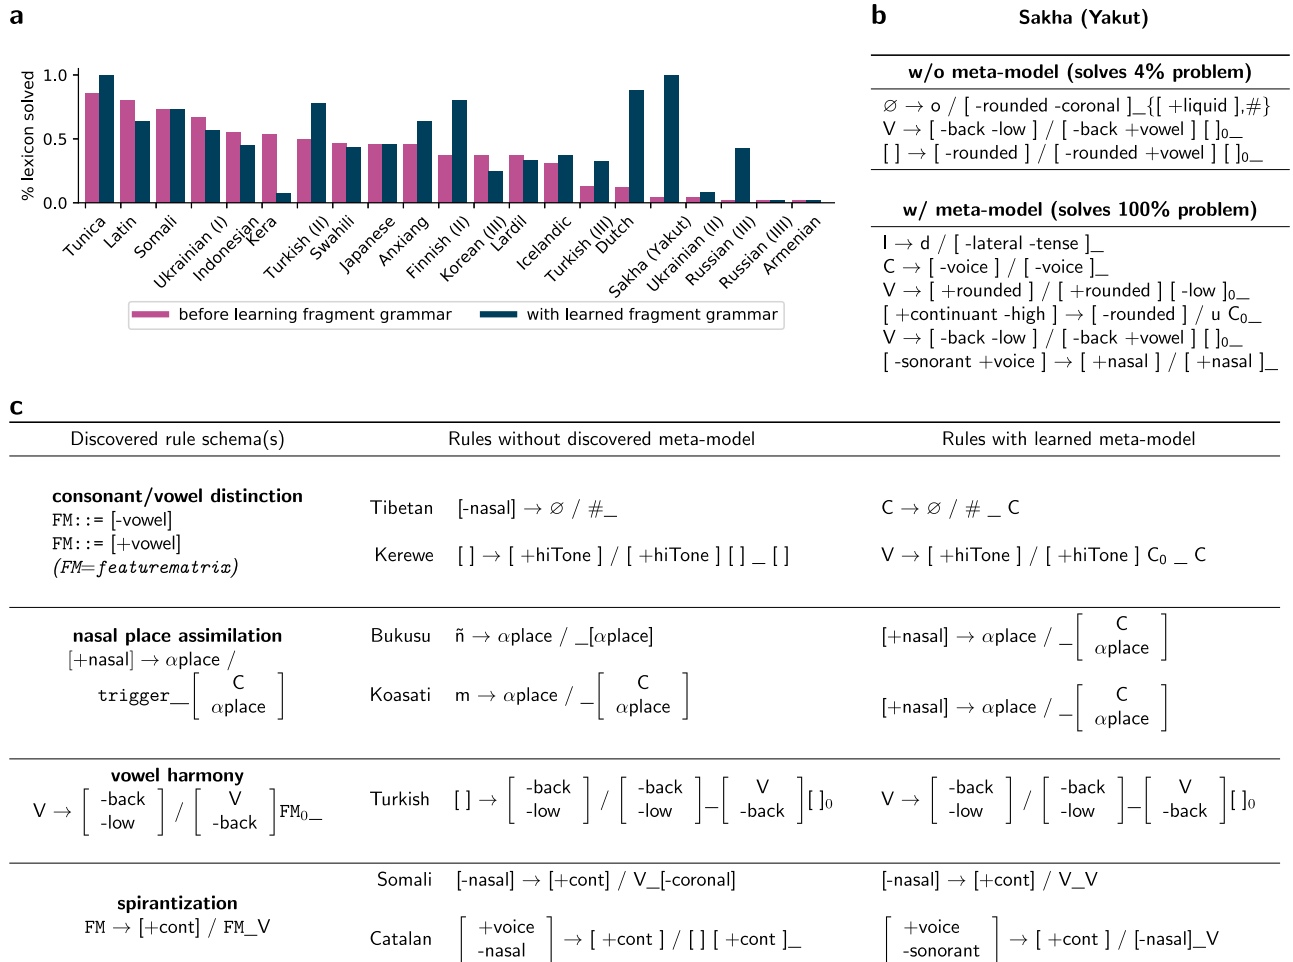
a

% lexicon solved

1.0
0.5
0.0

Tunica Latin Somali Ukrainian (I) Indonesian Kera Turkish (II) Swahili Japanese Anxiang Finnish (II) Korean (III) Lardil Icelandic Turkish (III) Dutch Sakha (Yakut) Ukrainian (II) Russian (III) Russian (IIII) Armenian

before learning fragment grammar with learned fragment grammar

b Sakha (Yakut)

w/o meta-model (solves 4% problem)

$\varnothing \to$ o / [ -rounded -coronal ]_{[ +liquid ],#}
V $\to$ [ -back -low ] / [ -back +vowel ] [ ]$_0$_
[ ] $\to$ [ -rounded ] / [ -rounded +vowel ] [ ]$_0$_

w/ meta-model (solves 100% problem)

l $\to$ d / [ -lateral -tense ]_
C $\to$ [ -voice ] / [ -voice ]_
V $\to$ [ +rounded ] / [ +rounded ] [ -low ]$_0$_
[ +continuant -high ] $\to$ [ -rounded ] / u C$_0$_
V $\to$ [ -back -low ] / [ -back +vowel ] [ ]$_0$_
[ -sonorant +voice ] $\to$ [ +nasal ] / [ +nasal ]_

c

| Discovered rule schema(s) | | Rules without discovered meta-model | Rules with learned meta-model |
|---|---|---|---|
| **consonant/vowel distinction** FM::= [-vowel] FM::= [+vowel] (FM=featurematrix) | Tibetan | [-nasal] $\to \varnothing$ / #_ | C $\to \varnothing$ / # _ C |
| | Kerewe | [ ] $\to$ [ +hiTone ] / [ +hiTone ] [ ] _ [ ] | V $\to$ [ +hiTone ] / [ +hiTone ] C$_0$ _ C |
| **nasal place assimilation** [+nasal] $\to$ $\alpha$place / trigger_[ C $\alpha$place ] | Bukusu | ñ $\to$ $\alpha$place / _[$\alpha$place] | [+nasal] $\to$ $\alpha$place / _[ C $\alpha$place ] |
| | Koasati | m $\to$ $\alpha$place / _[ C $\alpha$place ] | [+nasal] $\to$ $\alpha$place / _[ C $\alpha$place ] |
| **vowel harmony** V $\to$ [ -back -low ] / [ V -back ] FM$_0$_ | Turkish | [ ] $\to$ [ -back -low ] / [ -back -low ]_[ V -back ] [ ]$_0$ | V $\to$ [ -back -low ] / [ -back -low ]_[ V -back ] [ ]$_0$ |
| **spirantization** FM $\to$ [+cont] / FM_V | Somali | [-nasal] $\to$ [+cont] / V_[-coronal] | [-nasal] $\to$ [+cont] / V_V |
| | Catalan | [ +voice -nasal ] $\to$ [ +cont ] / [ ] [ +cont ]_ | [ +voice -sonorant ] $\to$ [ +cont ] / [-nasal]_V |